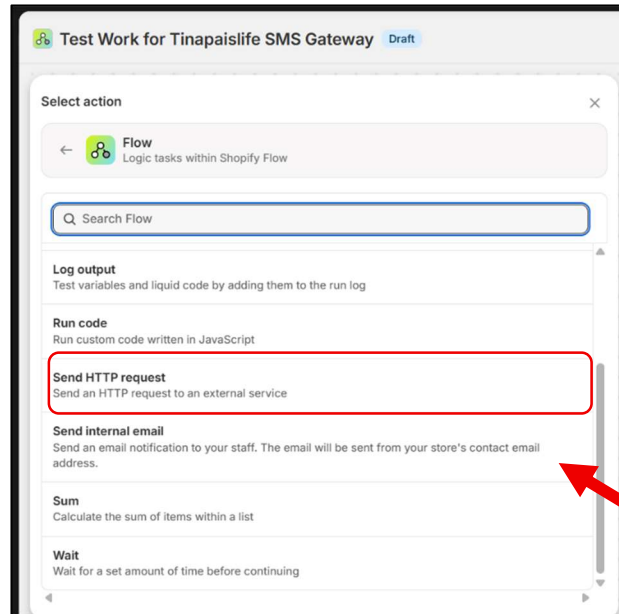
Test Work for Tinapaislife SMS Gateway Draft

Select action

Flow
Logic tasks within Shopify Flow

Search Flow

Log output
Test variables and liquid code by adding them to the run log

Run code
Run custom code written in JavaScript

Send HTTP request
Send an HTTP request to an external service

Send internal email
Send an email notification to your staff. The email will be sent from your store's contact email address.

Sum
Calculate the sum of items within a list

Wait
Wait for a set amount of time before continuing